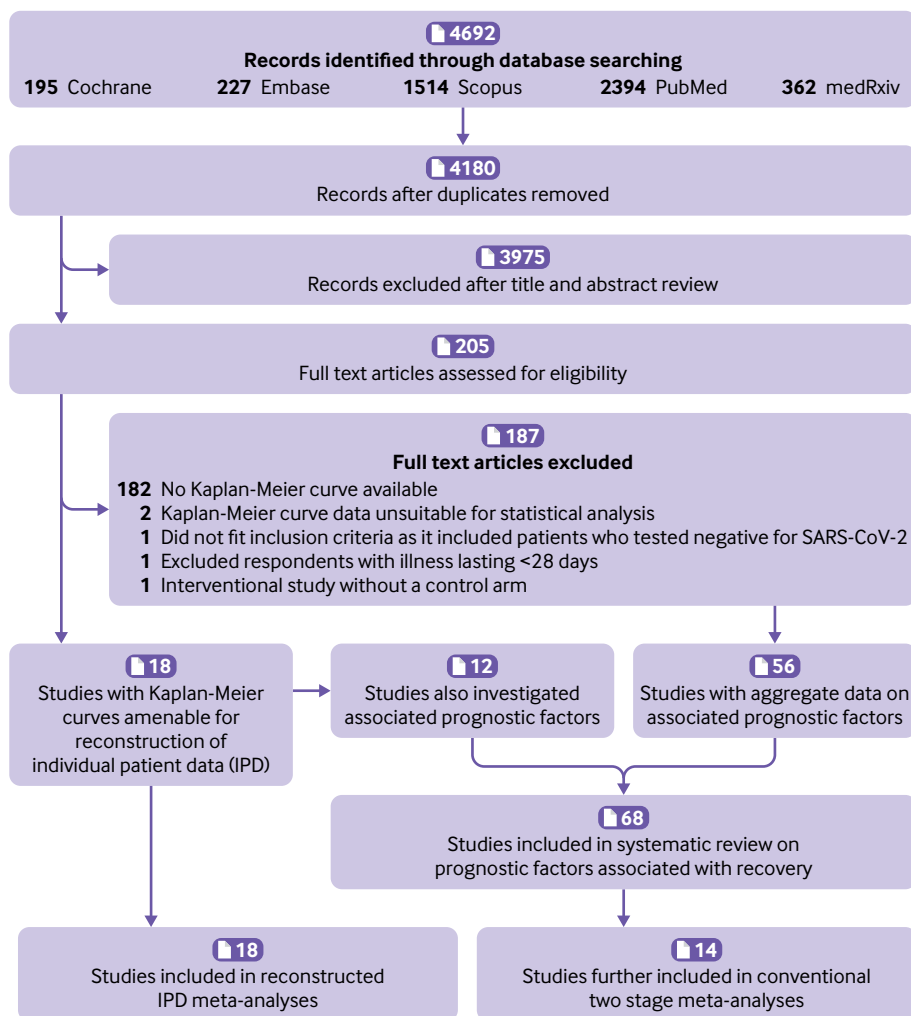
4692
**Records identified through database searching**
**195** Cochrane **227** Embase **1514** Scopus **2394** PubMed **362** medRxiv

4180
Records after duplicates removed

3975
Records excluded after title and abstract review

205
Full text articles assessed for eligibility

187
**Full text articles excluded**
**182** No Kaplan-Meier curve available
**2** Kaplan-Meier curve data unsuitable for statistical analysis
**1** Did not fit inclusion criteria as it included patients who tested negative for SARS-CoV-2
**1** Excluded respondents with illness lasting <28 days
**1** Interventional study without a control arm

18
Studies with Kaplan-Meier curves amenable for reconstruction of individual patient data (IPD)

12
Studies also investigated associated prognostic factors

56
Studies with aggregate data on associated prognostic factors

68
Studies included in systematic review on prognostic factors associated with recovery

18
Studies included in reconstructed IPD meta-analyses

14
Studies further included in conventional two stage meta-analyses